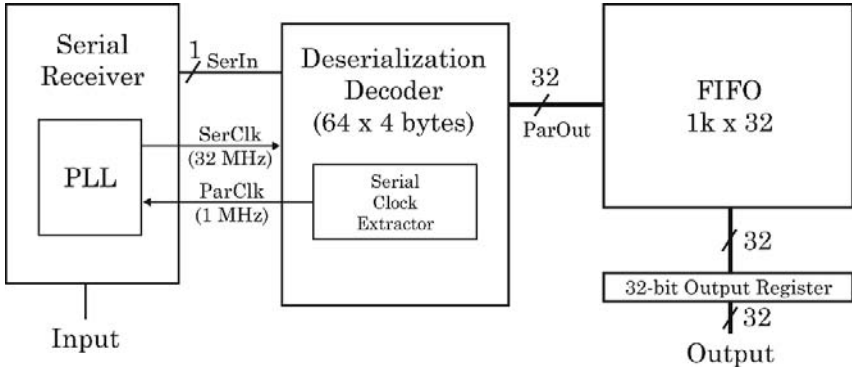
Serial Receiver

PLL

1

SerIn

SerClk (32 MHz)

ParClk (1 MHz)

Deserialization Decoder (64 x 4 bytes)

Serial Clock Extractor

32

ParOut

FIFO 1k x 32

32

32-bit Output Register

32

Input

Output